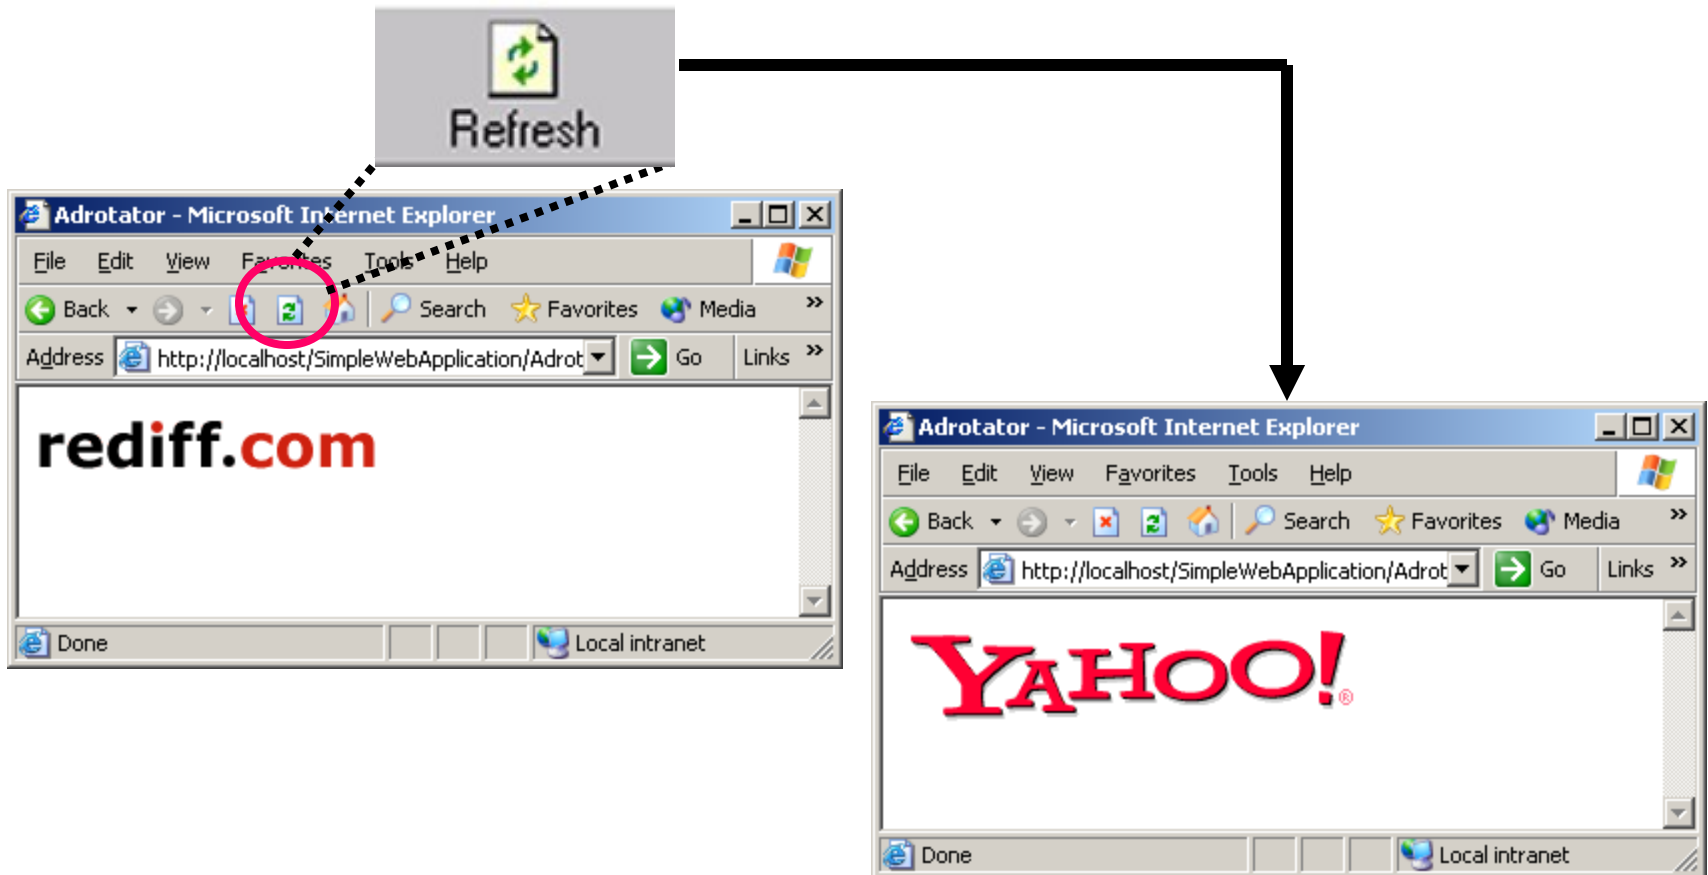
Refresh

Adrotator - Microsoft Internet Explorer

File Edit View Favorites Tools Help

Back Search Favorites Media »

Address http://localhost/SimpleWebApplication/Adrot Go Links »

rediff.com

Done Local intranet

Adrotator - Microsoft Internet Explorer

File Edit View Favorites Tools Help

Back Search Favorites Media »

Address http://localhost/SimpleWebApplication/Adrot Go Links »

YAHOO!®

Done Local intranet